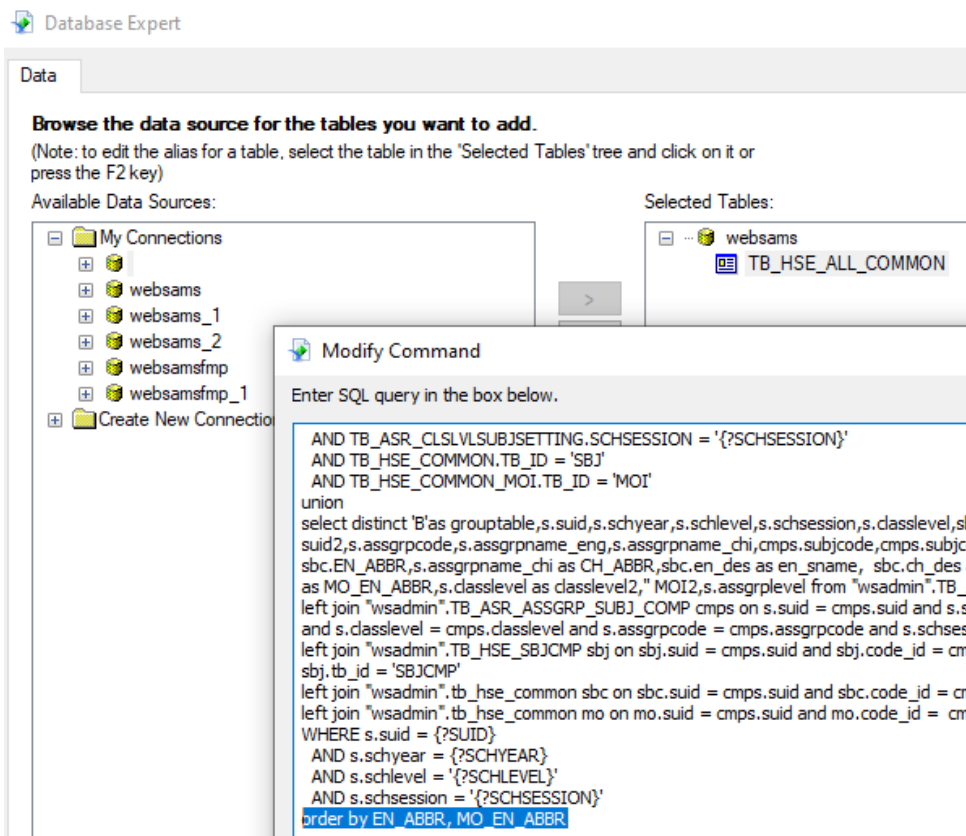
Database Expert

Data

Browse the data source for the tables you want to add.
(Note: to edit the alias for a table, select the table in the 'Selected Tables' tree and click on it or press the F2 key)

Available Data Sources:

My Connections
websams
websams_1
websams_2
websamsfmp
websamsfmp_1
Create New Connection

>

Selected Tables:

websams
TB_HSE_ALL_COMMON

Modify Command

Enter SQL query in the box below.

AND TB_ASR_CLSLVLSUBJSETTING.SCHSESSION = '{?SCHSESSION}'
AND TB_HSE_COMMON.TB_ID = 'SBJ'
AND TB_HSE_COMMON_MOI.TB_ID = 'MOI'
union
select distinct 'B'as grouptable,s.suid,s.schyear,s.schlevel,s.schsession,s.classlevel,s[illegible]
suid2,s.assgrpcode,s.assgrpname_eng,s.assgrpname_chi,cmps.subjcode,cmps.subjc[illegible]
sbc.EN_ABBR,s.assgrpname_chi as CH_ABBR,sbc.en_des as en_sname, sbc.ch_des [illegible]
as MO_EN_ABBR,s.classlevel as classlevel2,'' MOI2,s.assgrplevel from "wsadmin".TB_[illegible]
left join "wsadmin".TB_ASR_ASSGRP_SUBJ_COMP cmps on s.suid = cmps.suid and s.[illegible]
and s.classlevel = cmps.classlevel and s.assgrpcode = cmps.assgrpcode and s.schses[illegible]
left join "wsadmin".TB_HSE_SBJCMP sbj on sbj.suid = cmps.suid and sbj.code_id = cm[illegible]
sbj.tb_id = 'SBJCMP'
left join "wsadmin".tb_hse_common sbc on sbc.suid = cmps.suid and sbc.code_id = cr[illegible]
left join "wsadmin".tb_hse_common mo on mo.suid = cmps.suid and mo.code_id = cm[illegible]
WHERE s.suid = {?SUID}
AND s.schyear = {?SCHYEAR}
AND s.schlevel = '{?SCHLEVEL}'
AND s.schsession = '{?SCHSESSION}'
order by EN_ABBR, MO_EN_ABBR